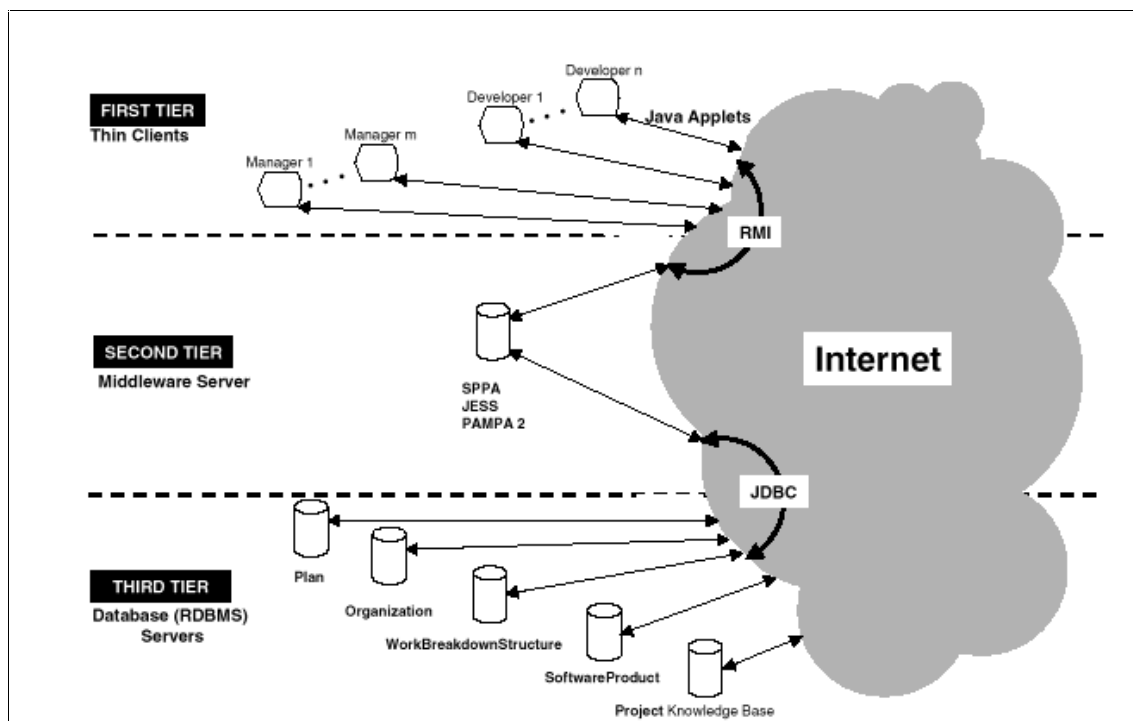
FIRST TIER
Thin Clients

Developer n
Developer 1
Java Applets
Manager m
Manager 1

RMI

SECOND TIER
Middleware Server

SPPA
JESS
PAMPA 2

Internet

JDBC

THIRD TIER
Database (RDBMS) Servers

Plan
Organization
WorkBreakdownStructure
SoftwareProduct
Project Knowledge Base